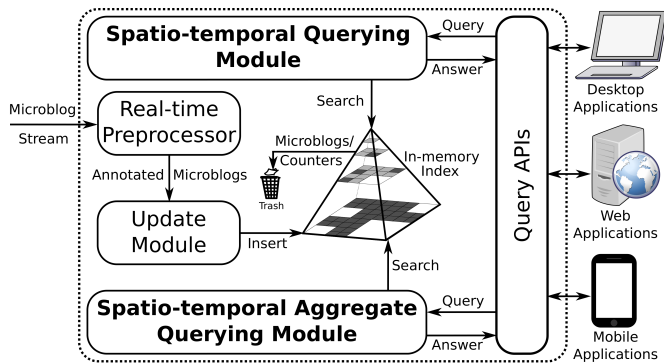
Spatio-temporal Querying Module

Query

Answer

Desktop Applications

Microblog Stream

Real-time Preprocessor

Search

Microblogs/ Counters

In-memory Index

Trash

Annotated Microblogs

Query APIs

Web Applications

Update Module

Insert

Search

Spatio-temporal Aggregate Querying Module

Query

Answer

Mobile Applications